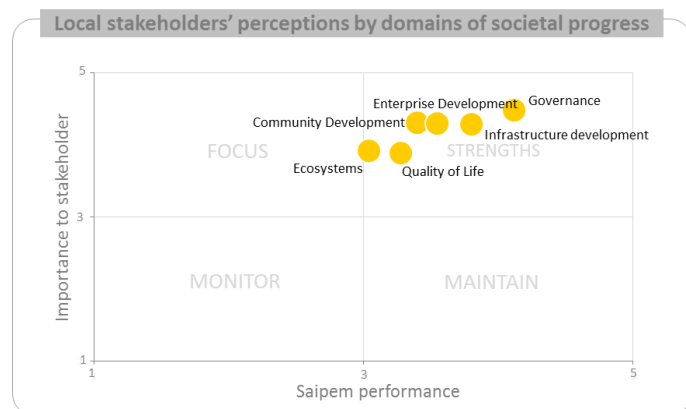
Local stakeholders' perceptions by domains of societal progress

Importance to stakeholder

5

3

1

FOCUS

STRENGTHS

MONITOR

MAINTAIN

Enterprise Development

Governance

Community Development

Infrastructure development

Ecosystems

Quality of Life

1

3

5

Saipem performance